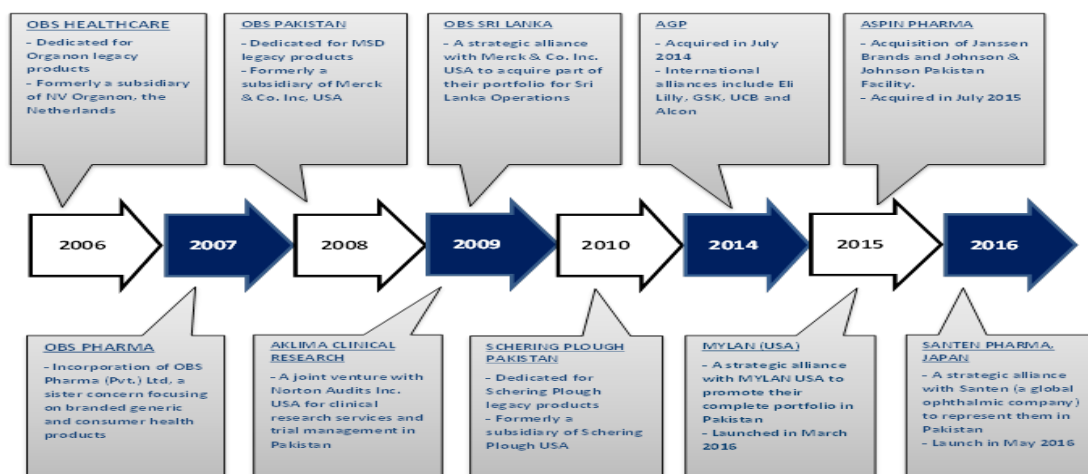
OBS HEALTHCARE
- Dedicated for Organon legacy products
- Formerly a subsidiary of NV Organon, the Netherlands

OBS PAKISTAN
- Dedicated for MSD legacy products
- Formerly a subsidiary of Merck & Co. Inc, USA

OBS SRI LANKA
- A strategic alliance with Merck & Co. Inc. USA to acquire part of their portfolio for Sri Lanka Operations

AGP
- Acquired in July 2014
- International alliances include Eli Lilly, GSK, UCB and Alcon

ASPIN PHARMA
- Acquisition of Janssen Brands and Johnson & Johnson Pakistan Facility.
- Acquired in July 2015

2006 2007 2008 2009 2010 2014 2015 2016

OBS PHARMA
- Incorporation of OBS Pharma (Pvt.) Ltd, a sister concern focusing on branded generic and consumer health products

AKLIMA CLINICAL RESEARCH
- A joint venture with Norton Audits Inc. USA for clinical research services and trial management in Pakistan

SCHERING PLOUGH PAKISTAN
- Dedicated for Schering Plough legacy products
- Formerly a subsidiary of Schering Plough USA

MYLAN (USA)
- A strategic alliance with MYLAN USA to promote their complete portfolio in Pakistan
- Launched in March 2016

SANTEN PHARMA, JAPAN
- A strategic alliance with Santen (a global ophthalmic company) to represent them in Pakistan
- Launch in May 2016